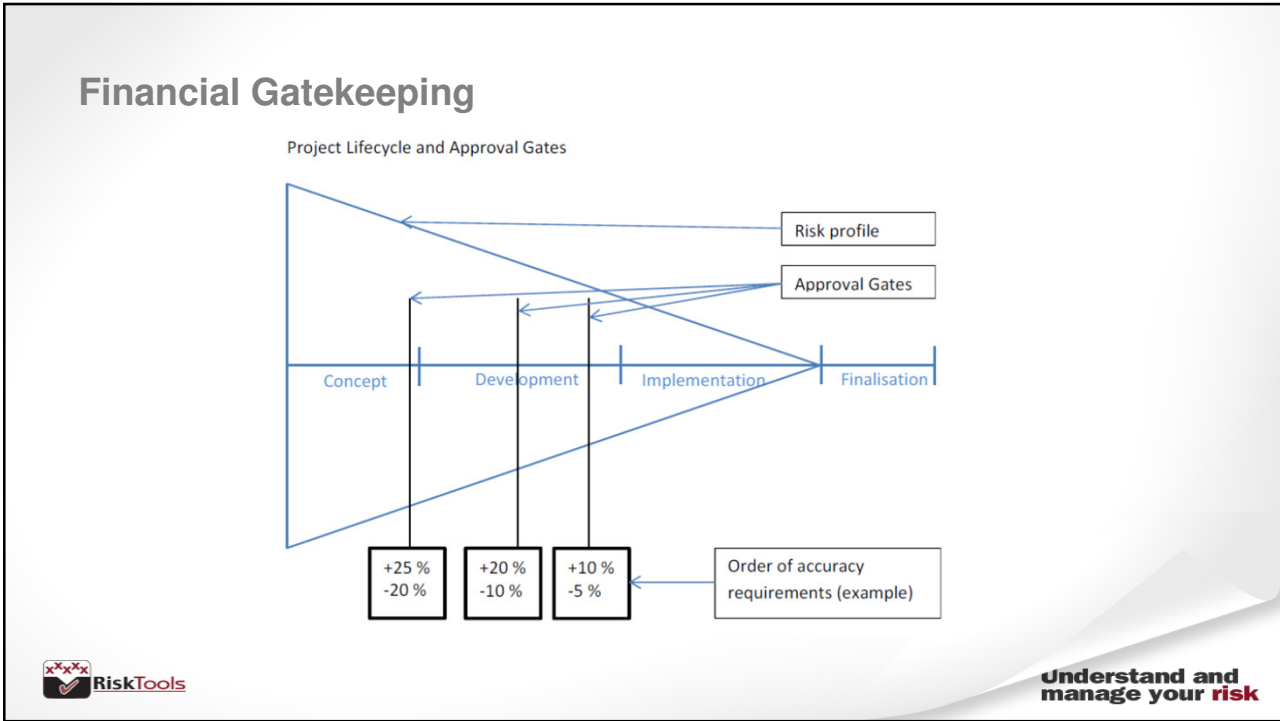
Financial Gatekeeping

Project Lifecycle and Approval Gates

Risk profile

Approval Gates

Concept

Development

Implementation

Finalisation

+25 %
-20 %

+20 %
-10 %

+10 %
-5 %

Order of accuracy requirements (example)

RiskTools

Understand and manage your risk